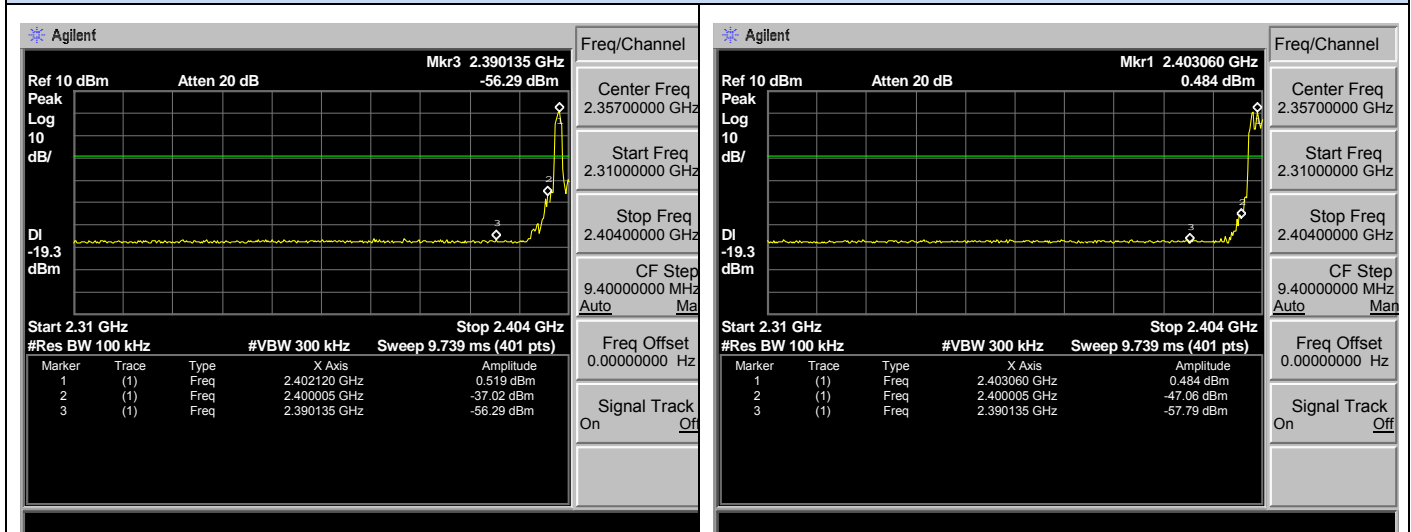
Agilent

Mkr3 2.390135 GHz
Ref 10 dBm Atten 20 dB -56.29 dBm
Peak
Log
10
dB/

DI
-19.3
dBm

3
2
1

Start 2.31 GHz Stop 2.404 GHz
#Res BW 100 kHz #VBW 300 kHz Sweep 9.739 ms (401 pts)

| Marker | Trace | Type | X Axis | Amplitude |
|---|---|---|---|---|
| 1 | (1) | Freq | 2.402120 GHz | 0.519 dBm |
| 2 | (1) | Freq | 2.400005 GHz | -37.02 dBm |
| 3 | (1) | Freq | 2.390135 GHz | -56.29 dBm |

Freq/Channel
Center Freq
2.35700000 GHz
Start Freq
2.31000000 GHz
Stop Freq
2.40400000 GHz
CF Step
9.40000000 MHz
Auto Man
Freq Offset
0.00000000 Hz
Signal Track
On Off

Agilent

Mkr1 2.403060 GHz
Ref 10 dBm Atten 20 dB 0.484 dBm
Peak
Log
10
dB/

DI
-19.3
dBm

3
2
1

Start 2.31 GHz Stop 2.404 GHz
#Res BW 100 kHz #VBW 300 kHz Sweep 9.739 ms (401 pts)

| Marker | Trace | Type | X Axis | Amplitude |
|---|---|---|---|---|
| 1 | (1) | Freq | 2.403060 GHz | 0.484 dBm |
| 2 | (1) | Freq | 2.400005 GHz | -47.06 dBm |
| 3 | (1) | Freq | 2.390135 GHz | -57.79 dBm |

Freq/Channel
Center Freq
2.35700000 GHz
Start Freq
2.31000000 GHz
Stop Freq
2.40400000 GHz
CF Step
9.40000000 MHz
Auto Man
Freq Offset
0.00000000 Hz
Signal Track
On Off